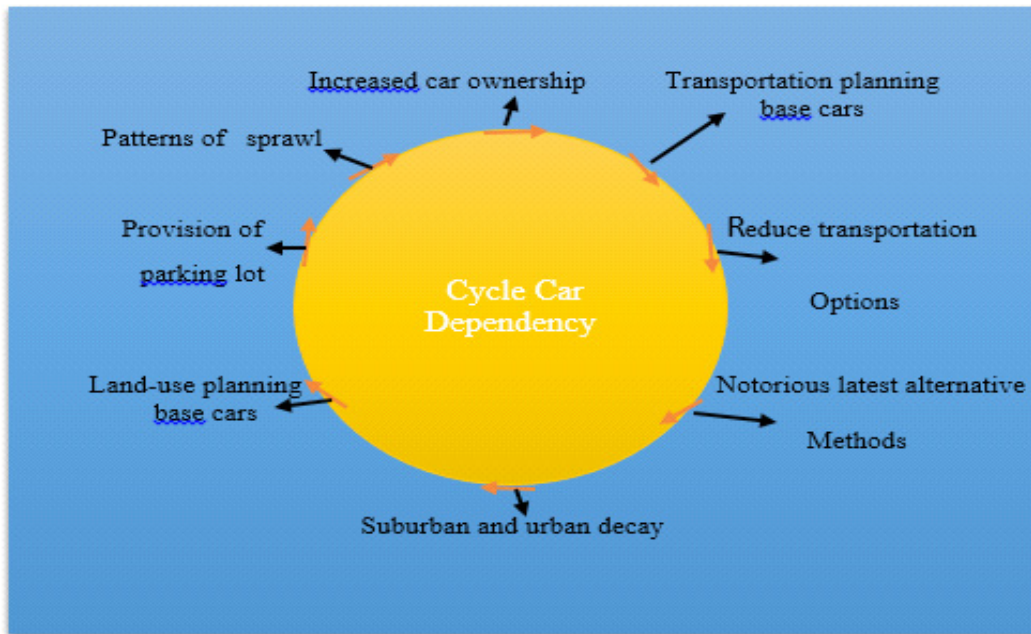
Increased car ownership

Transportation planning base cars

Patterns of sprawl

Provision of parking lot

Cycle Car Dependency

Reduce transportation Options

Land-use planning base cars

Notorious latest alternative Methods

Suburban and urban decay